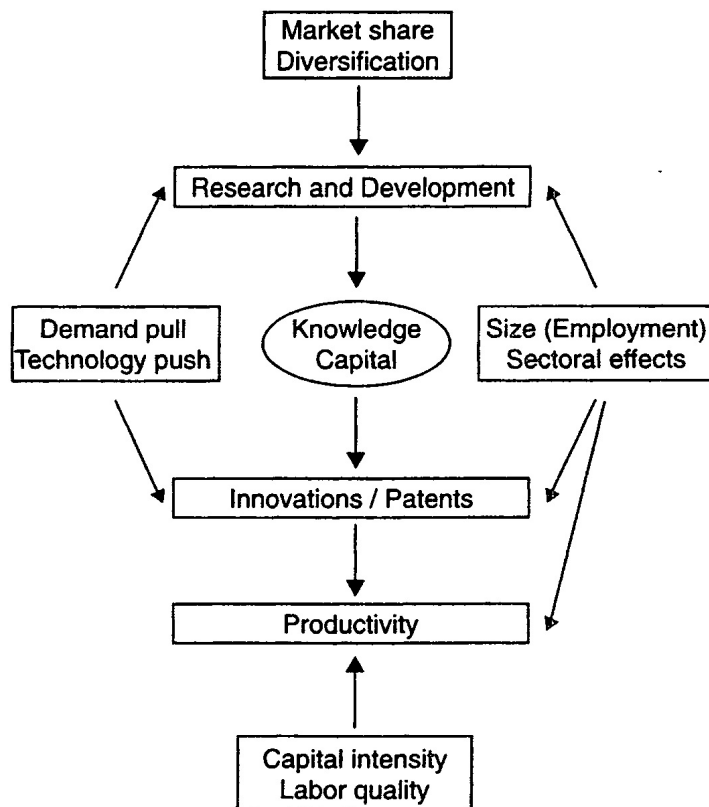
Market share
Diversification

Research and Development

Demand pull
Technology push

Knowledge
Capital

Size (Employment)
Sectoral effects

Innovations / Patents

Productivity

Capital intensity
Labor quality